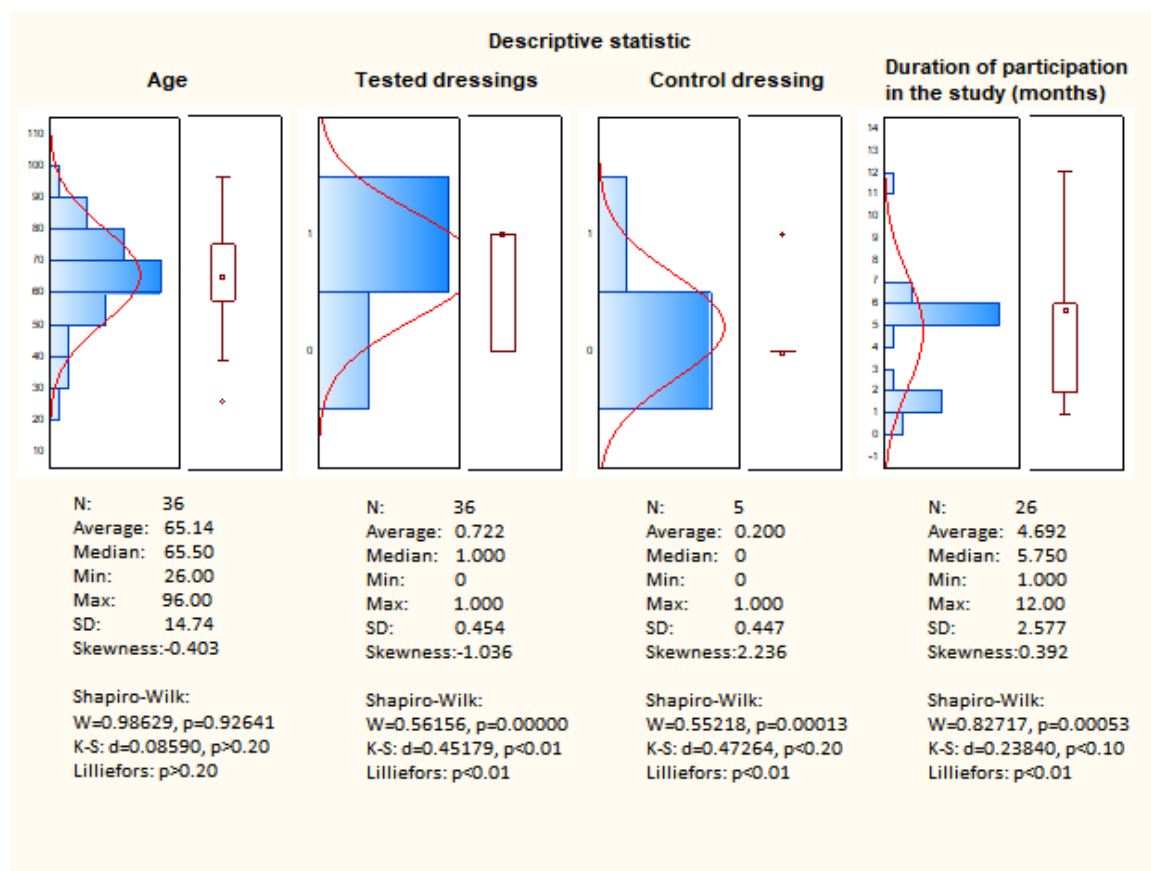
Descriptive statistic

Age

110
100
90
80
70
60
50
40
30
20
10

N: 36
Average: 65.14
Median: 65.50
Min: 26.00
Max: 96.00
SD: 14.74
Skewness:-0.403

Shapiro-Wilk:
W=0.98629, p=0.92641
K-S: d=0.08590, p>0.20
Lilliefors: p>0.20

Tested dressings

1
0

N: 36
Average: 0.722
Median: 1.000
Min: 0
Max: 1.000
SD: 0.454
Skewness:-1.036

Shapiro-Wilk:
W=0.56156, p=0.00000
K-S: d=0.45179, p<0.01
Lilliefors: p<0.01

Control dressing

1
0

N: 5
Average: 0.200
Median: 0
Min: 0
Max: 1.000
SD: 0.447
Skewness:2.236

Shapiro-Wilk:
W=0.55218, p=0.00013
K-S: d=0.47264, p<0.20
Lilliefors: p<0.01

Duration of participation in the study (months)

14
13
12
11
10
9
8
7
6
5
4
3
2
1
0
-1

N: 26
Average: 4.692
Median: 5.750
Min: 1.000
Max: 12.00
SD: 2.577
Skewness:0.392

Shapiro-Wilk:
W=0.82717, p=0.00053
K-S: d=0.23840, p<0.10
Lilliefors: p<0.01